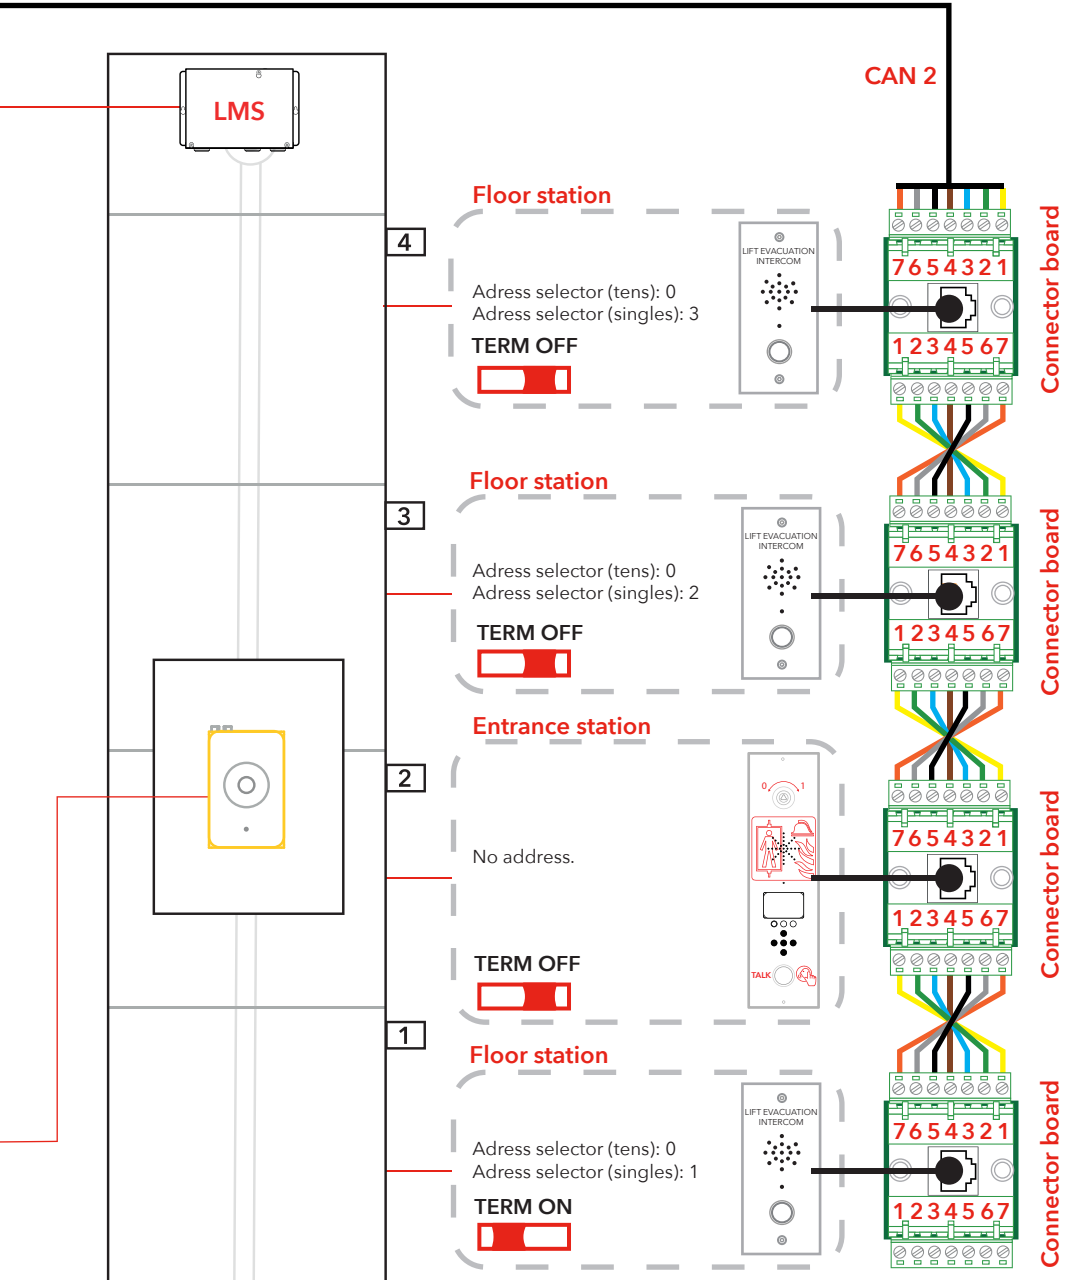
LMS

CAN 2

Floor station

4

Adress selector (tens): 0
Adress selector (singles): 3

TERM OFF

LIFT EVACUATION INTERCOM

7654321

1234567

Connector board

Floor station

3

Adress selector (tens): 0
Adress selector (singles): 2

TERM OFF

LIFT EVACUATION INTERCOM

7654321

1234567

Connector board

Entrance station

2

No address.

TERM OFF

0 1

TALK

7654321

1234567

Connector board

Floor station

1

Adress selector (tens): 0
Adress selector (singles): 1

TERM ON

LIFT EVACUATION INTERCOM

7654321

1234567

Connector board